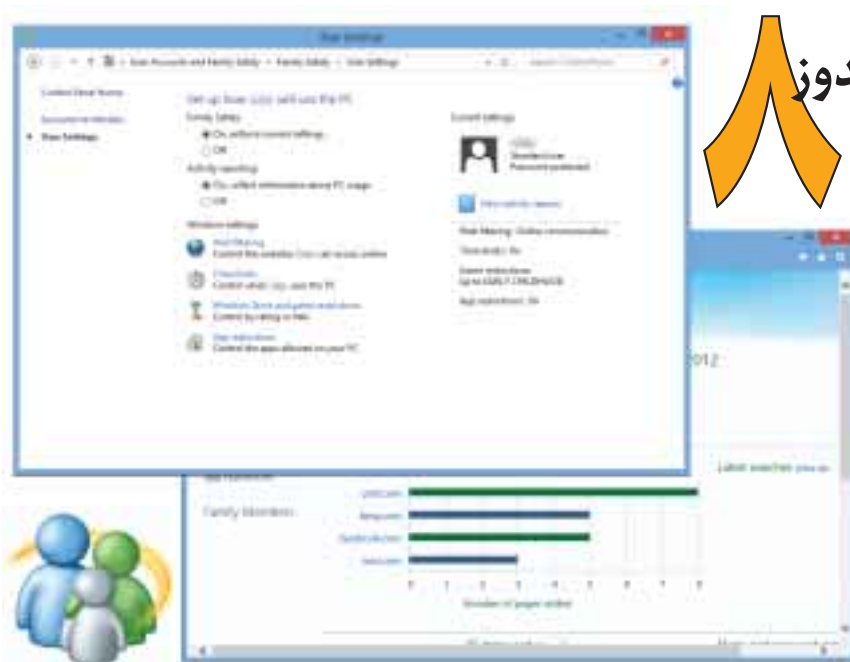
User Settings

User Accounts and Family Safety > Family Safety > User Settings

Control Panel Home

Accounts to Monitor

User Settings

Set up how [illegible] will use the PC

Family Safety

On, enforce current settings

Off

Activity reporting

On, collect information about PC usage

Off

Windows settings

Web filtering
Control the websites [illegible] can access online

Time limits
Control when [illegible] uses the PC

Windows Store and game restrictions
Control by rating or title

App restrictions
Control the apps allowed on your PC

Current settings

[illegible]
Standard user
Password protected

View activity reports

Web filtering: Online communication

Time limits: On

Game restrictions:
Up to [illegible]

App restrictions: On

دوز

2012

Latest searches

Family Members

Number of pages visited